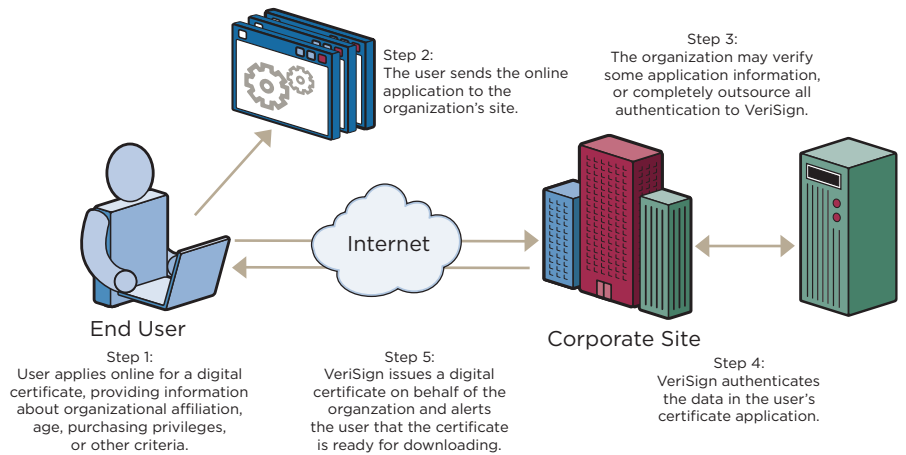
Step 2:
The user sends the online application to the organization's site.

Step 3:
The organization may verify some application information, or completely outsource all authentication to VeriSign.

Internet

End User

Corporate Site

Step 1:
User applies online for a digital certificate, providing information about organizational affiliation, age, purchasing privileges, or other criteria.

Step 5:
VeriSign issues a digital certificate on behalf of the organzation and alerts the user that the certificate is ready for downloading.

Step 4:
VeriSign authenticates the data in the user's certificate application.